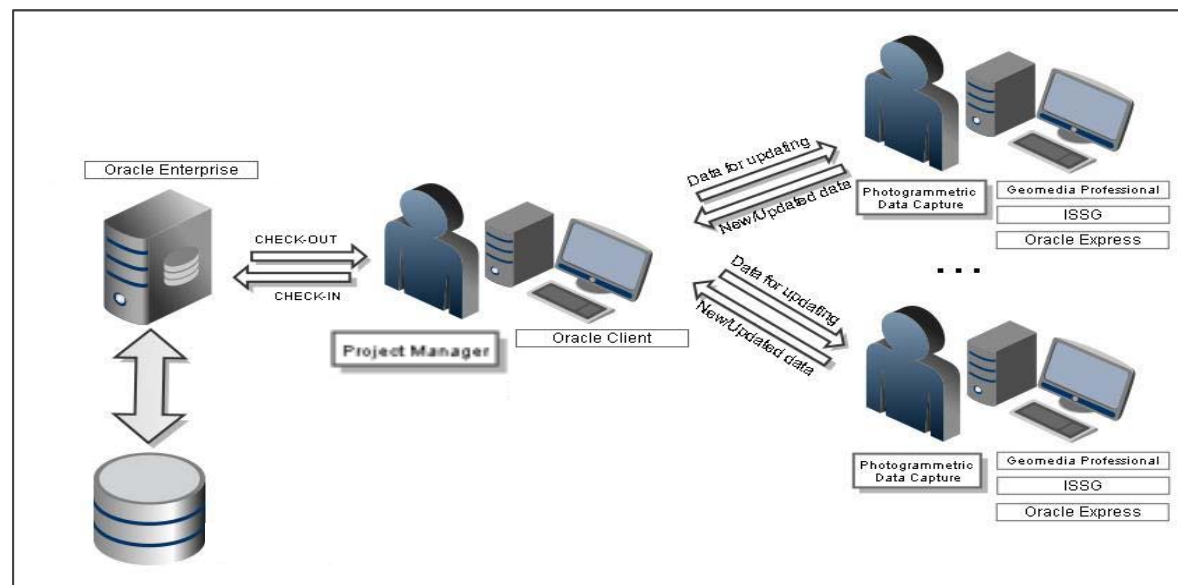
Oracle Enterprise

CHECK-OUT

CHECK-IN

Project Manager

Oracle Client

Data for updating

New/Updated data

Photogrammetric Data Capture

Geomedia Professional

ISSG

Oracle Express

...

Data for updating

New/Updated data

Photogrammetric Data Capture

Geomedia Professional

ISSG

Oracle Express